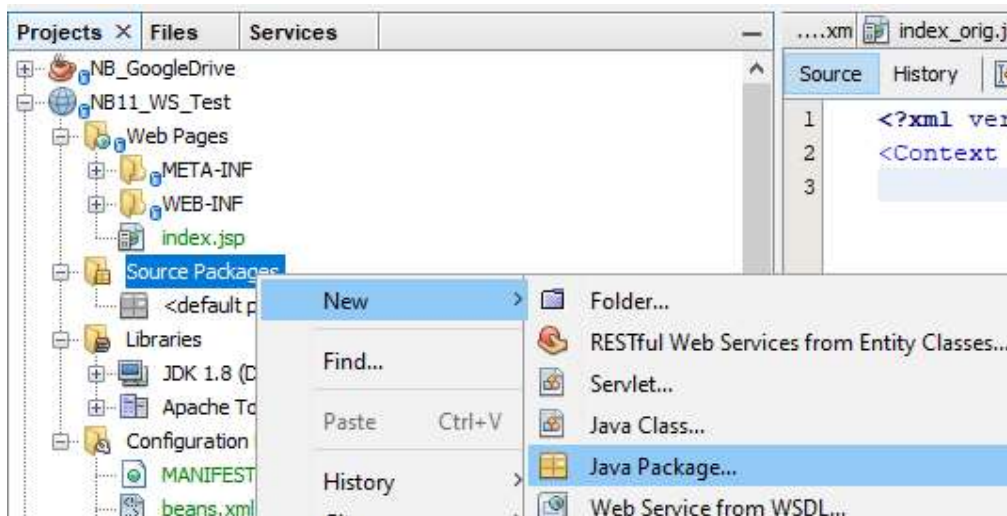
Projects × Files Services

NB_GoogleDrive
NB11_WS_Test
Web Pages
META-INF
WEB-INF
index.jsp
Source Packages
<default p
Libraries
JDK 1.8 (D
Apache To
Configuration
MANIFEST
beans.xml

....xm index_orig.j
Source History
1 <?xml ver
2 <Context
3

New
Find...
Paste Ctrl+V
History

Folder...
RESTful Web Services from Entity Classes...
Servlet...
Java Class...
Java Package...
Web Service from WSDL...